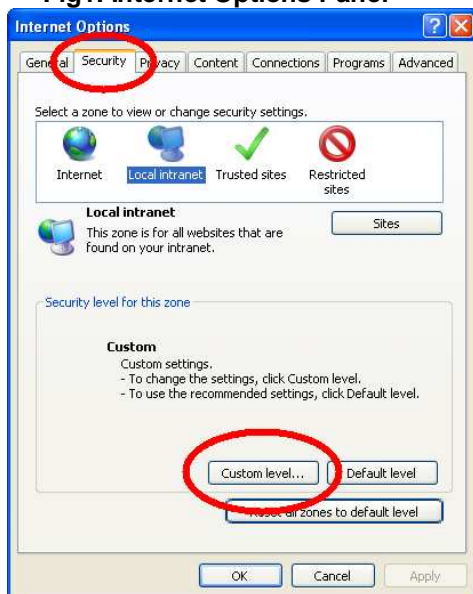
Fig.1: Internet Options Panel

Internet Options

General Security Privacy Content Connections Programs Advanced

Select a zone to view or change security settings.

Internet Local intranet Trusted sites Restricted sites

Local intranet
This zone is for all websites that are found on your intranet.

Sites

Security level for this zone

Custom
Custom settings.
- To change the settings, click Custom level.
- To use the recommended settings, click Default level.

Custom level... Default level

Reset all zones to default level

OK Cancel Apply